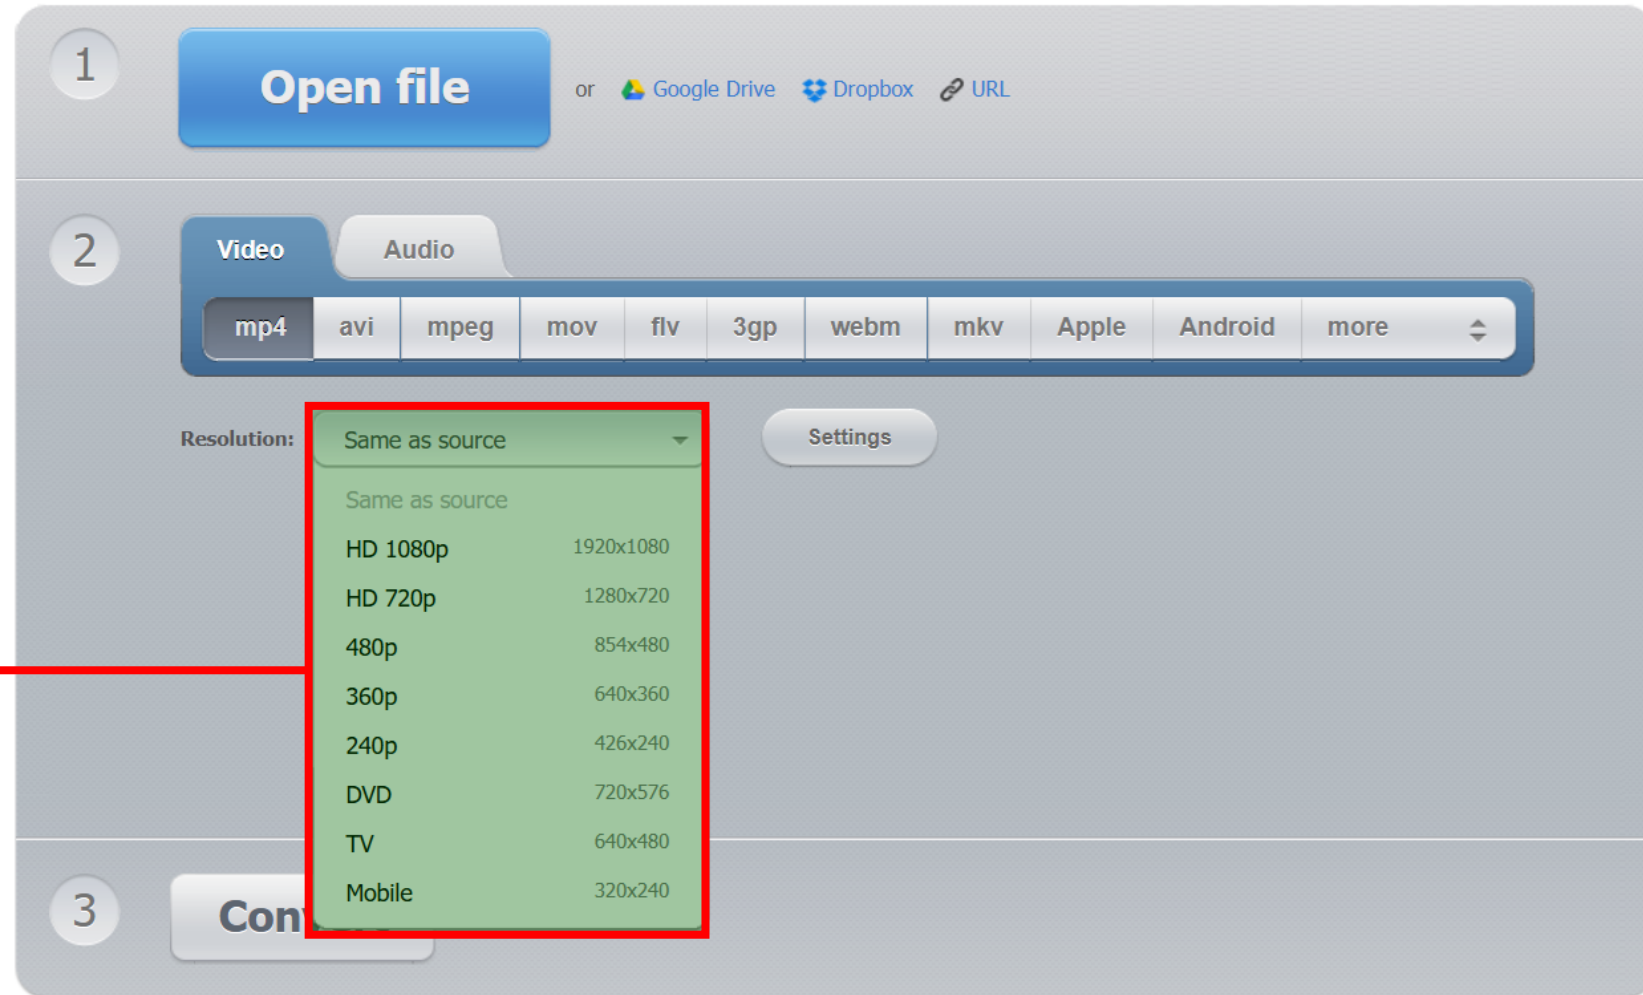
1

Open file

or Google Drive Dropbox URL

2

Video Audio

mp4 avi mpeg mov flv 3gp webm mkv Apple Android more

Resolution: Same as source

Settings

Same as source
HD 1080p 1920x1080
HD 720p 1280x720
480p 854x480
360p 640x360
240p 426x240
DVD 720x576
TV 640x480
Mobile 320x240

3

Con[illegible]